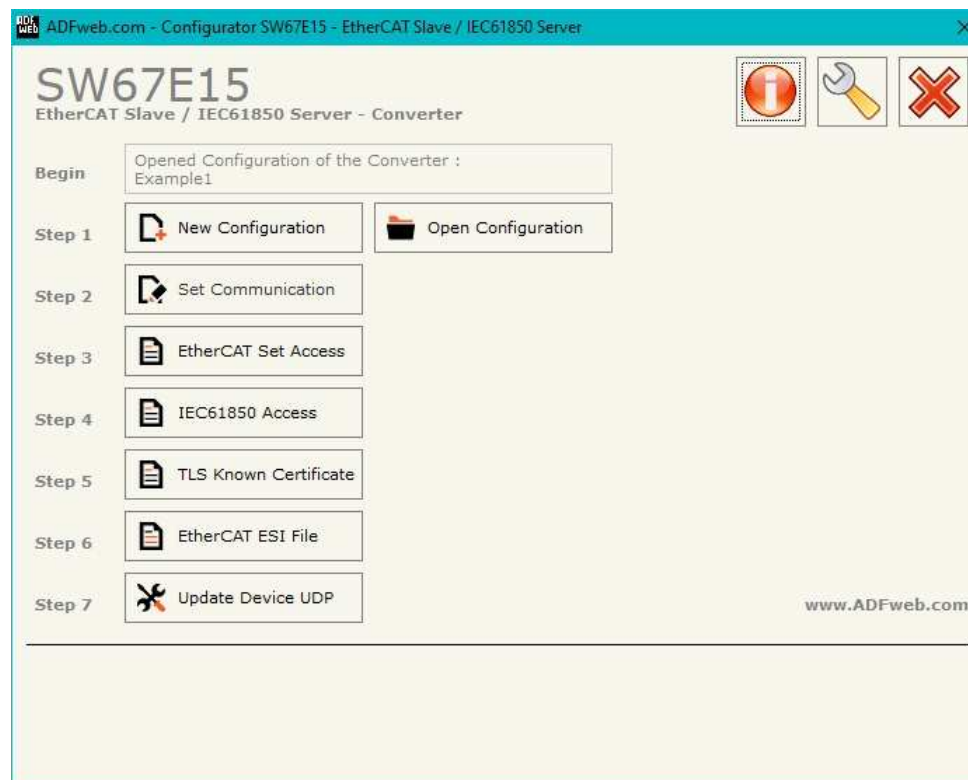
ADFweb.com - Configurator SW67E15 - EtherCAT Slave / IEC61850 Server

SW67E15
EtherCAT Slave / IEC61850 Server - Converter

Begin
Opened Configuration of the Converter :
Example1

Step 1
New Configuration
Open Configuration

Step 2
Set Communication

Step 3
EtherCAT Set Access

Step 4
IEC61850 Access

Step 5
TLS Known Certificate

Step 6
EtherCAT ESI File

Step 7
Update Device UDP

www.ADFweb.com